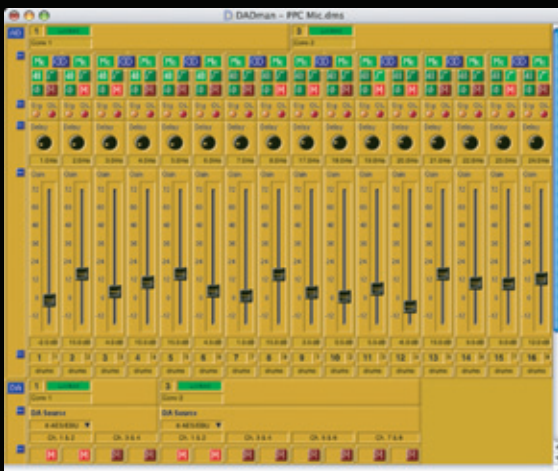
DADman – PPC Mic.dms

AD
1
Conn 1
3
Conn 2

Delay
Delay
Delay
Delay
Delay
Delay
Delay
Delay
Delay
Delay
Delay
Delay
Delay
Delay
Delay
Delay

Gain
Gain
Gain
Gain
Gain
Gain
Gain
Gain
Gain
Gain
Gain
Gain
Gain
Gain
Gain
Gain

72
60
48
36
24
12
0
-12

1
2
3
4
5
6
7
8
9
10
11
12
13
14
15
16

drums
drums
drums
drums
drums
drums
drums
drums
drums
drums
drums
drums
drums
drums
drums
drums

DA
1
Conn 1
3
Conn 2

DA Source
AES/EBU
Ch. 1 & 2
Ch. 3 & 4
DA Source
AES/EBU
Ch. 5 & 6
Ch. 7 & 8